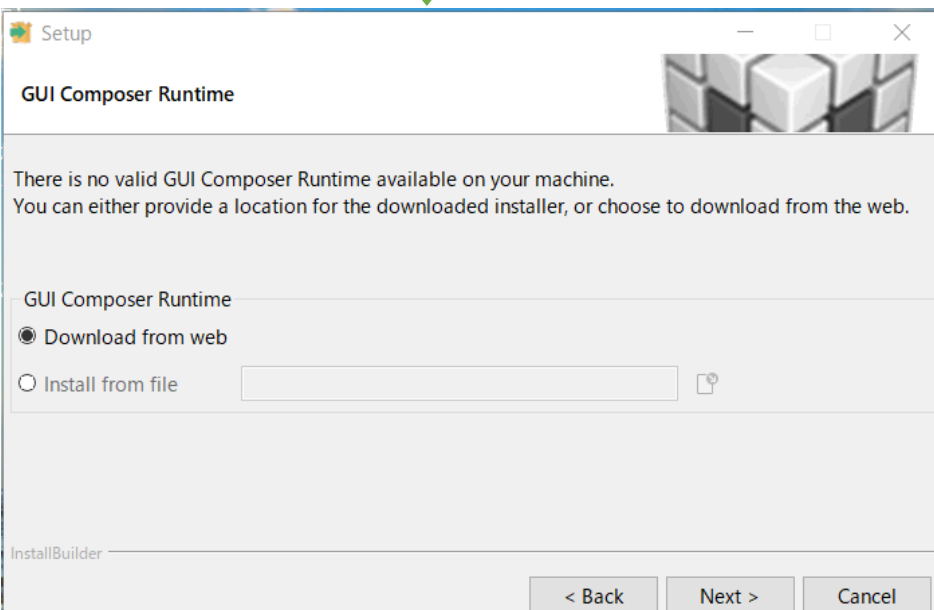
Setup

GUI Composer Runtime

There is no valid GUI Composer Runtime available on your machine.
You can either provide a location for the downloaded installer, or choose to download from the web.

GUI Composer Runtime

Download from web

Install from file

InstallBuilder

< Back

Next >

Cancel